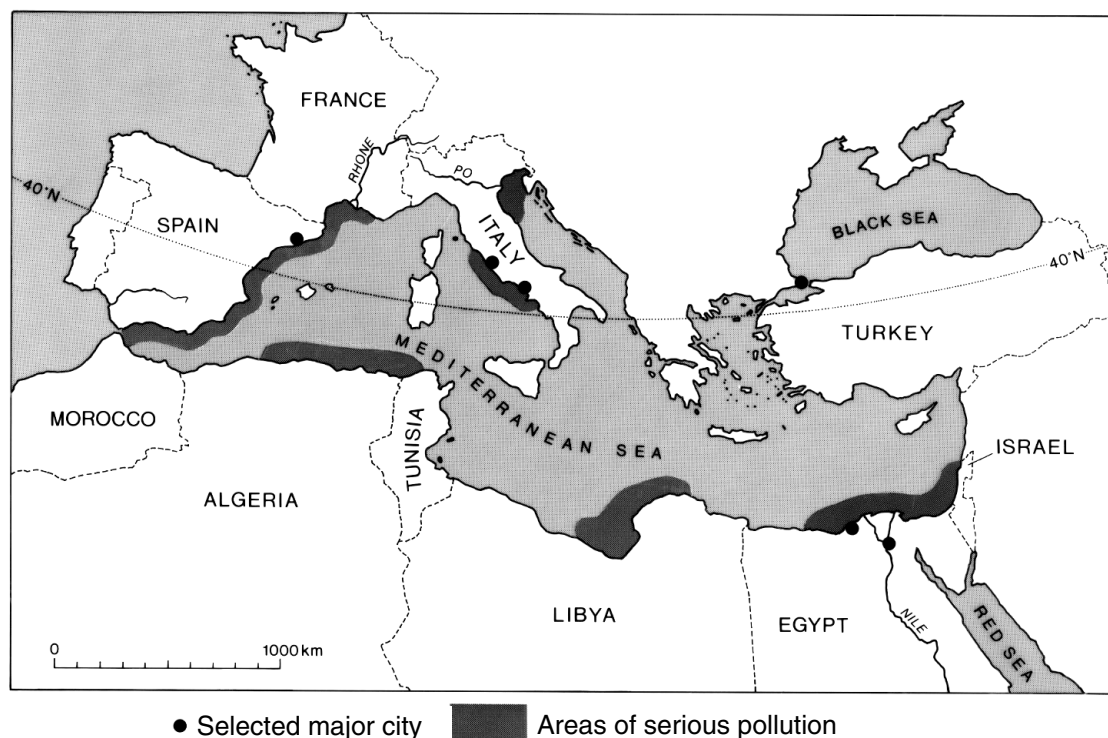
FRANCE

RHONE

PO

40°N

SPAIN

ITALY

BLACK SEA

40°N

TURKEY

MEDITERRANEAN SEA

MOROCCO

TUNISIA

ISRAEL

ALGERIA

LIBYA

EGYPT

NILE

RED SEA

0

1000 km

● Selected major city

Areas of serious pollution